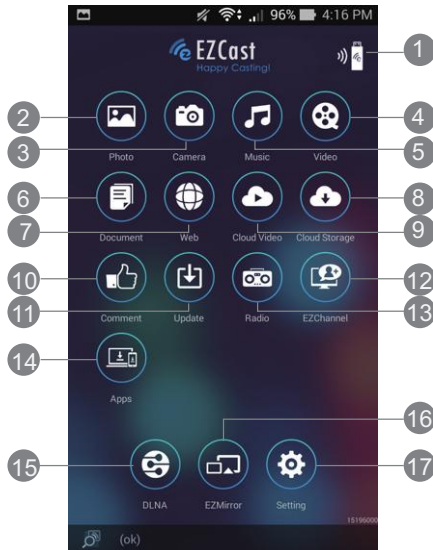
96% 4:16 PM

EZCast
Happy Casting!

1
2
Photo
3
Camera
Music
4
Video
5
6
Document
7
Web
Cloud Video
8
Cloud Storage
9
10
Comment
11
Update
Radio
12
EZChannel
13
14
Apps
16
15
DLNA
EZMirror
Setting
17
1519600
(ok)